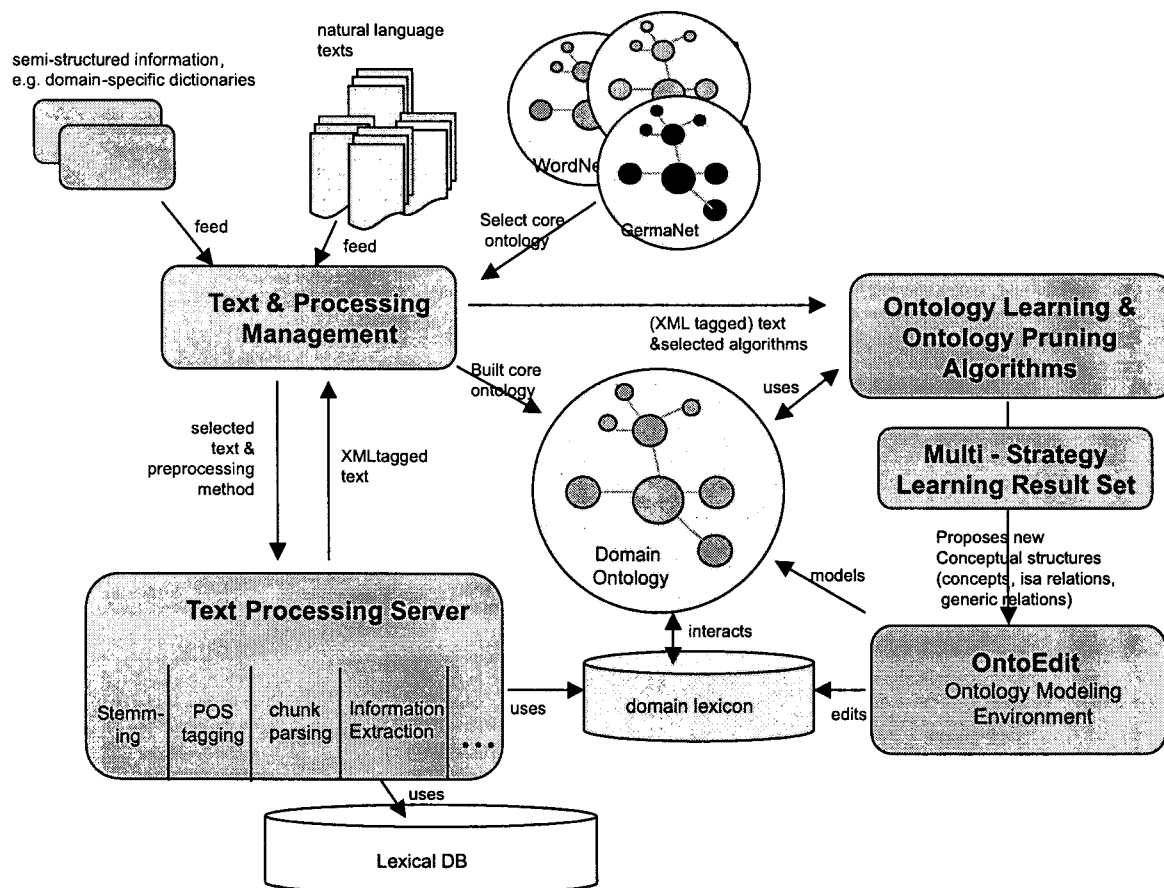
semi-structured information, e.g. domain-specific dictionaries

natural language texts

WordNe

GermaNet

feed

feed

Select core ontology

Text & Processing Management

(XML tagged) text &selected algorithms

Ontology Learning & Ontology Pruning Algorithms

Built core ontology

uses

selected text & preprocessing method

XMLtagged text

Multi - Strategy Learning Result Set

Proposes new Conceptual structures (concepts, isa relations, generic relations)

Domain Ontology

models

Text Processing Server

interacts

OntoEdit
Ontology Modeling Environment

Stemming

POS tagging

chunk parsing

Information Extraction

...

uses

domain lexicon

edits

uses

Lexical DB